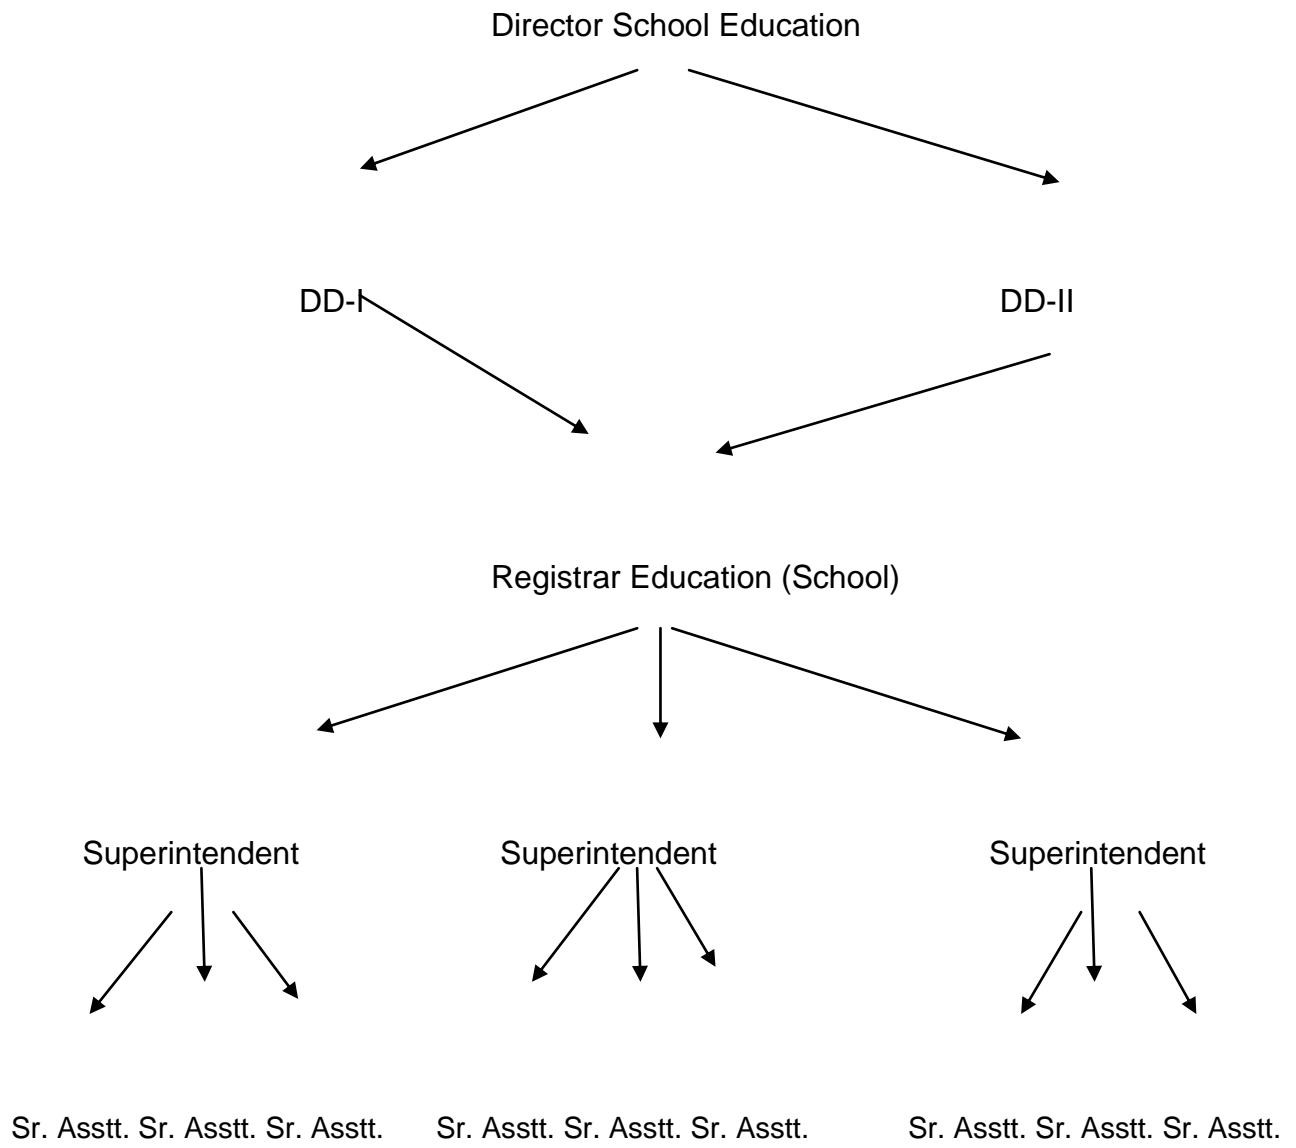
Director School Education

DD-I

DD-II

Registrar Education (School)

Superintendent

Superintendent

Superintendent

Sr. Asstt. Sr. Asstt. Sr. Asstt.

Sr. Asstt. Sr. Asstt. Sr. Asstt.

Sr. Asstt. Sr. Asstt. Sr. Asstt.